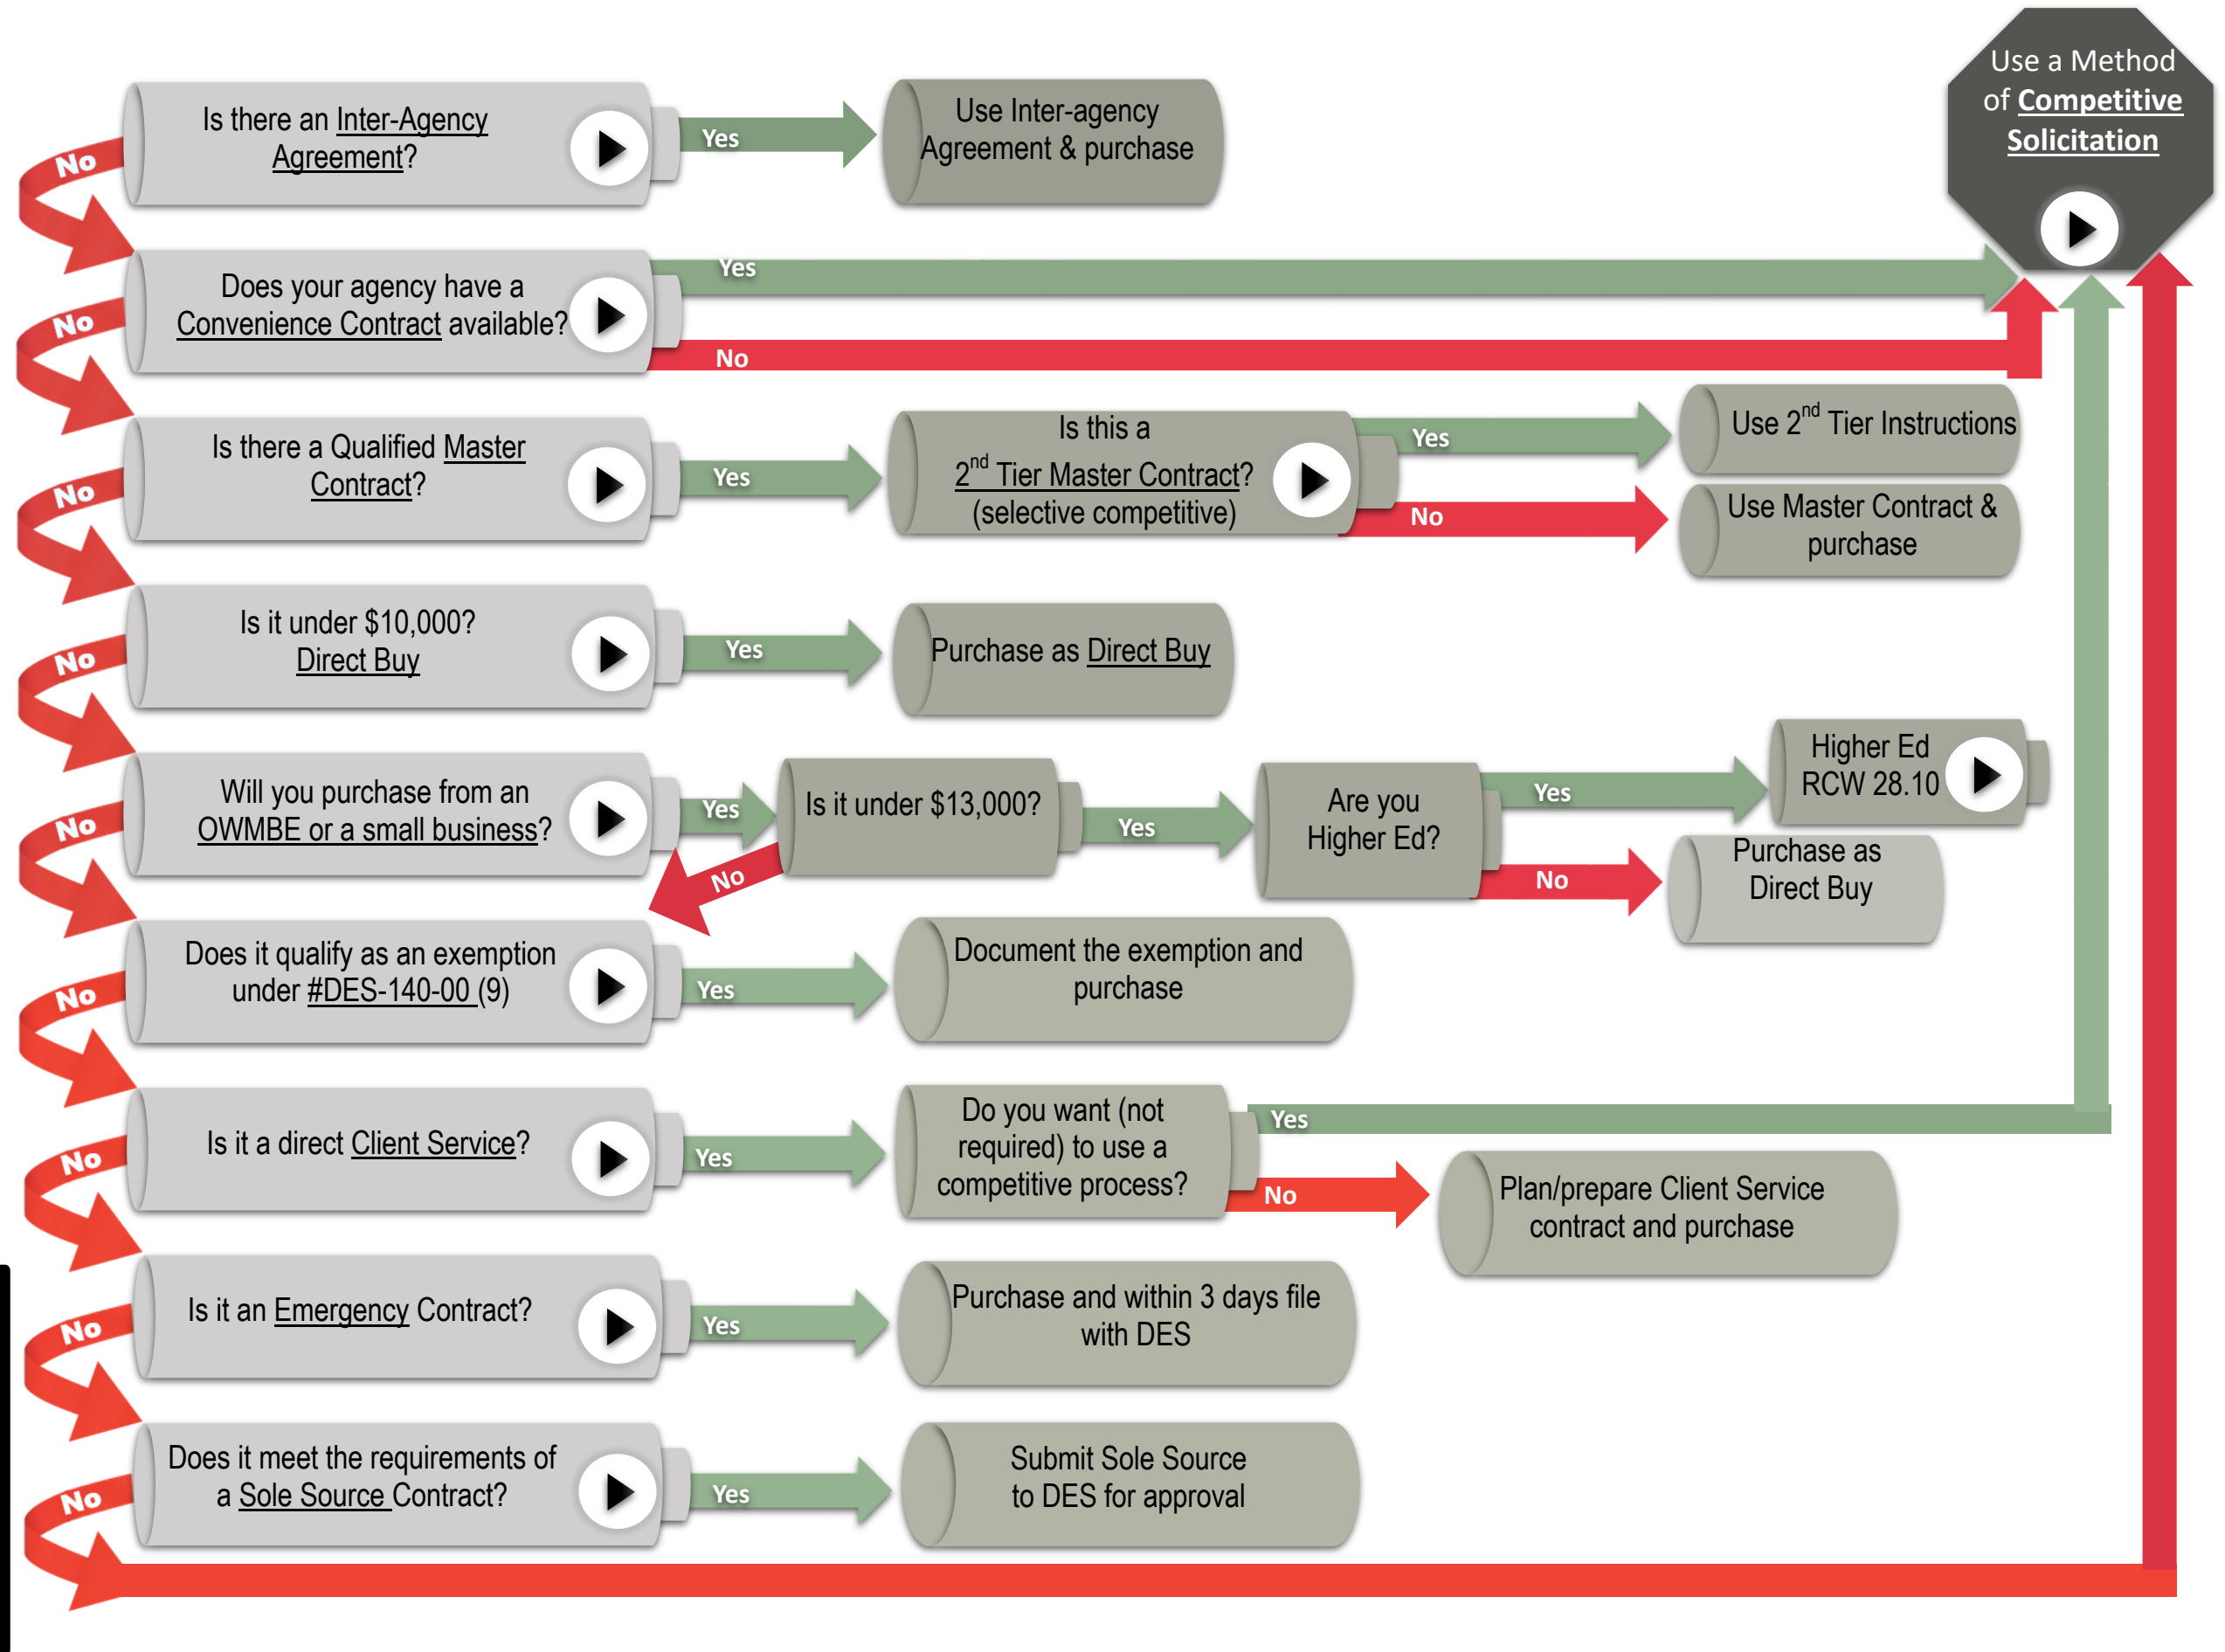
Use a Method of Competitive Solicitation

Is there an Inter-Agency Agreement?

Yes

Use Inter-agency Agreement & purchase

No

Does your agency have a Convenience Contract available?

Yes

No

No

Is there a Qualified Master Contract?

Yes

Is this a $2^{nd}$ Tier Master Contract? (selective competitive)

Yes

Use $2^{nd}$ Tier Instructions

No

Use Master Contract & purchase

No

Is it under $10,000? Direct Buy

Yes

Purchase as Direct Buy

No

Will you purchase from an OWMBE or a small business?

Yes

Is it under $13,000?

Yes

Are you Higher Ed?

Yes

Higher Ed RCW 28.10

No

Purchase as Direct Buy

No

No

Does it qualify as an exemption under #DES-140-00 (9)

Yes

Document the exemption and purchase

No

Is it a direct Client Service?

Yes

Do you want (not required) to use a competitive process?

Yes

No

Plan/prepare Client Service contract and purchase

No

Is it an Emergency Contract?

Yes

Purchase and within 3 days file with DES

No

Does it meet the requirements of a Sole Source Contract?

Yes

Submit Sole Source to DES for approval

No